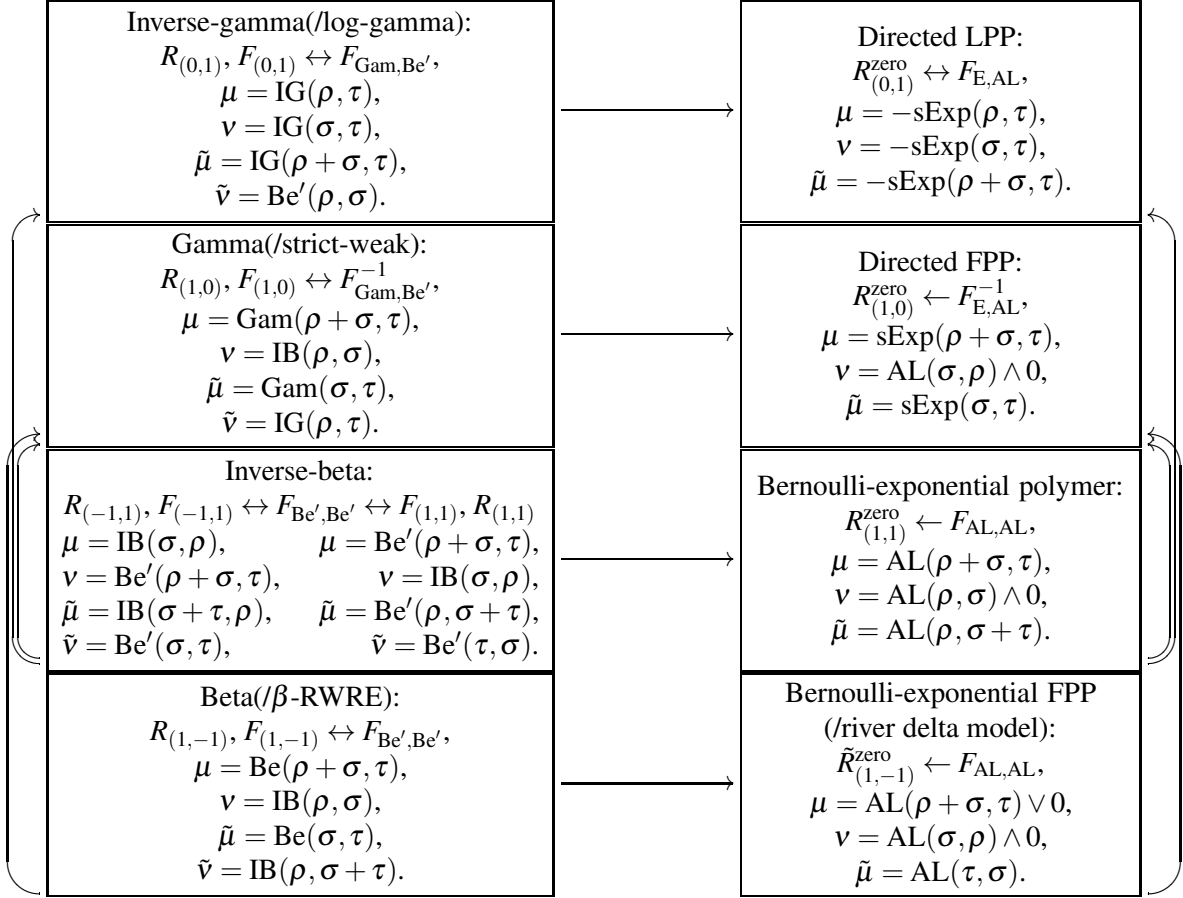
Inverse-gamma(/log-gamma):
$R_{(0,1)}, F_{(0,1)} \leftrightarrow F_{\mathrm{Gam,Be'}}$,
$\mu = \mathrm{IG}(\rho,\tau)$,
$\nu = \mathrm{IG}(\sigma,\tau)$,
$\tilde{\mu} = \mathrm{IG}(\rho+\sigma,\tau)$,
$\tilde{\nu} = \mathrm{Be'}(\rho,\sigma)$.

Directed LPP:
$R^{\mathrm{zero}}_{(0,1)} \leftrightarrow F_{\mathrm{E,AL}}$,
$\mu = -\mathrm{sExp}(\rho,\tau)$,
$\nu = -\mathrm{sExp}(\sigma,\tau)$,
$\tilde{\mu} = -\mathrm{sExp}(\rho+\sigma,\tau)$.

Gamma(/strict-weak):
$R_{(1,0)}, F_{(1,0)} \leftrightarrow F^{-1}_{\mathrm{Gam,Be'}}$,
$\mu = \mathrm{Gam}(\rho+\sigma,\tau)$,
$\nu = \mathrm{IB}(\rho,\sigma)$,
$\tilde{\mu} = \mathrm{Gam}(\sigma,\tau)$,
$\tilde{\nu} = \mathrm{IG}(\rho,\tau)$.

Directed FPP:
$R^{\mathrm{zero}}_{(1,0)} \leftarrow F^{-1}_{\mathrm{E,AL}}$,
$\mu = \mathrm{sExp}(\rho+\sigma,\tau)$,
$\nu = \mathrm{AL}(\sigma,\rho)\wedge 0$,
$\tilde{\mu} = \mathrm{sExp}(\sigma,\tau)$.

Inverse-beta:
$R_{(-1,1)}, F_{(-1,1)} \leftrightarrow F_{\mathrm{Be',Be'}} \leftrightarrow F_{(1,1)}, R_{(1,1)}$
$\mu = \mathrm{IB}(\sigma,\rho)$, $\mu = \mathrm{Be'}(\rho+\sigma,\tau)$,
$\nu = \mathrm{Be'}(\rho+\sigma,\tau)$, $\nu = \mathrm{IB}(\sigma,\rho)$,
$\tilde{\mu} = \mathrm{IB}(\sigma+\tau,\rho)$, $\tilde{\mu} = \mathrm{Be'}(\rho,\sigma+\tau)$,
$\tilde{\nu} = \mathrm{Be'}(\sigma,\tau)$, $\tilde{\nu} = \mathrm{Be'}(\tau,\sigma)$.

Bernoulli-exponential polymer:
$R^{\mathrm{zero}}_{(1,1)} \leftarrow F_{\mathrm{AL,AL}}$,
$\mu = \mathrm{AL}(\rho+\sigma,\tau)$,
$\nu = \mathrm{AL}(\rho,\sigma)\wedge 0$,
$\tilde{\mu} = \mathrm{AL}(\rho,\sigma+\tau)$.

Beta(/$\beta$-RWRE):
$R_{(1,-1)}, F_{(1,-1)} \leftrightarrow F_{\mathrm{Be',Be'}}$,
$\mu = \mathrm{Be}(\rho+\sigma,\tau)$,
$\nu = \mathrm{IB}(\rho,\sigma)$,
$\tilde{\mu} = \mathrm{Be}(\sigma,\tau)$,
$\tilde{\nu} = \mathrm{IB}(\rho,\sigma+\tau)$.

Bernoulli-exponential FPP
(/river delta model):
$\tilde{R}^{\mathrm{zero}}_{(1,-1)} \leftarrow F_{\mathrm{AL,AL}}$,
$\mu = \mathrm{AL}(\rho+\sigma,\tau)\vee 0$,
$\nu = \mathrm{AL}(\sigma,\rho)\wedge 0$,
$\tilde{\mu} = \mathrm{AL}(\tau,\sigma)$.